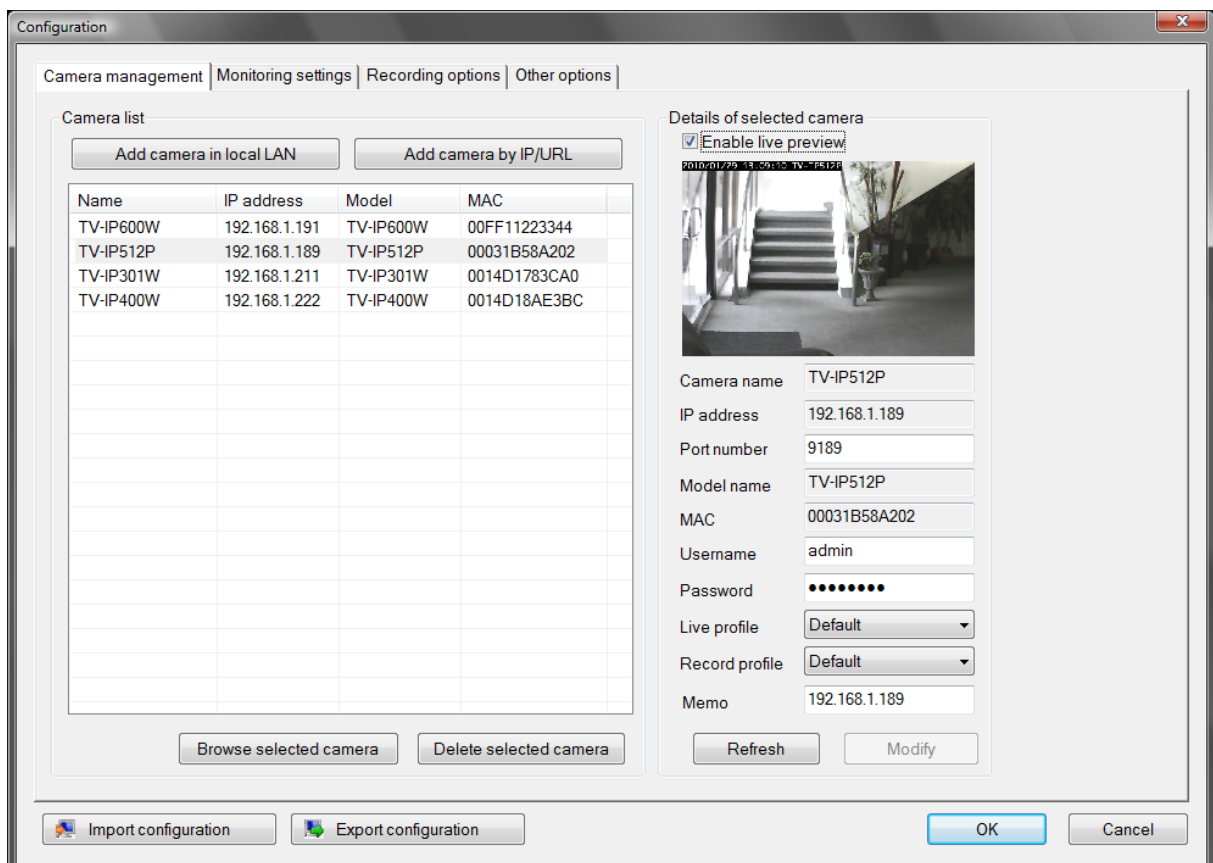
Configuration

Camera management | Monitoring settings | Recording options | Other options

Camera list

Add camera in local LAN

Add camera by IP/URL

| Name | IP address | Model | MAC |
|---|---|---|---|
| TV-IP600W | 192.168.1.191 | TV-IP600W | 00FF11223344 |
| TV-IP512P | 192.168.1.189 | TV-IP512P | 00031B58A202 |
| TV-IP301W | 192.168.1.211 | TV-IP301W | 0014D1783CA0 |
| TV-IP400W | 192.168.1.222 | TV-IP400W | 0014D18AE3BC |

Browse selected camera

Delete selected camera

Details of selected camera

Enable live preview

2010/01/29 13:59:10 TV-IP512P

Camera name TV-IP512P

IP address 192.168.1.189

Port number 9189

Model name TV-IP512P

MAC 00031B58A202

Username admin

Password ••••••••

Live profile Default

Record profile Default

Memo 192.168.1.189

Refresh

Modify

Import configuration

Export configuration

OK

Cancel